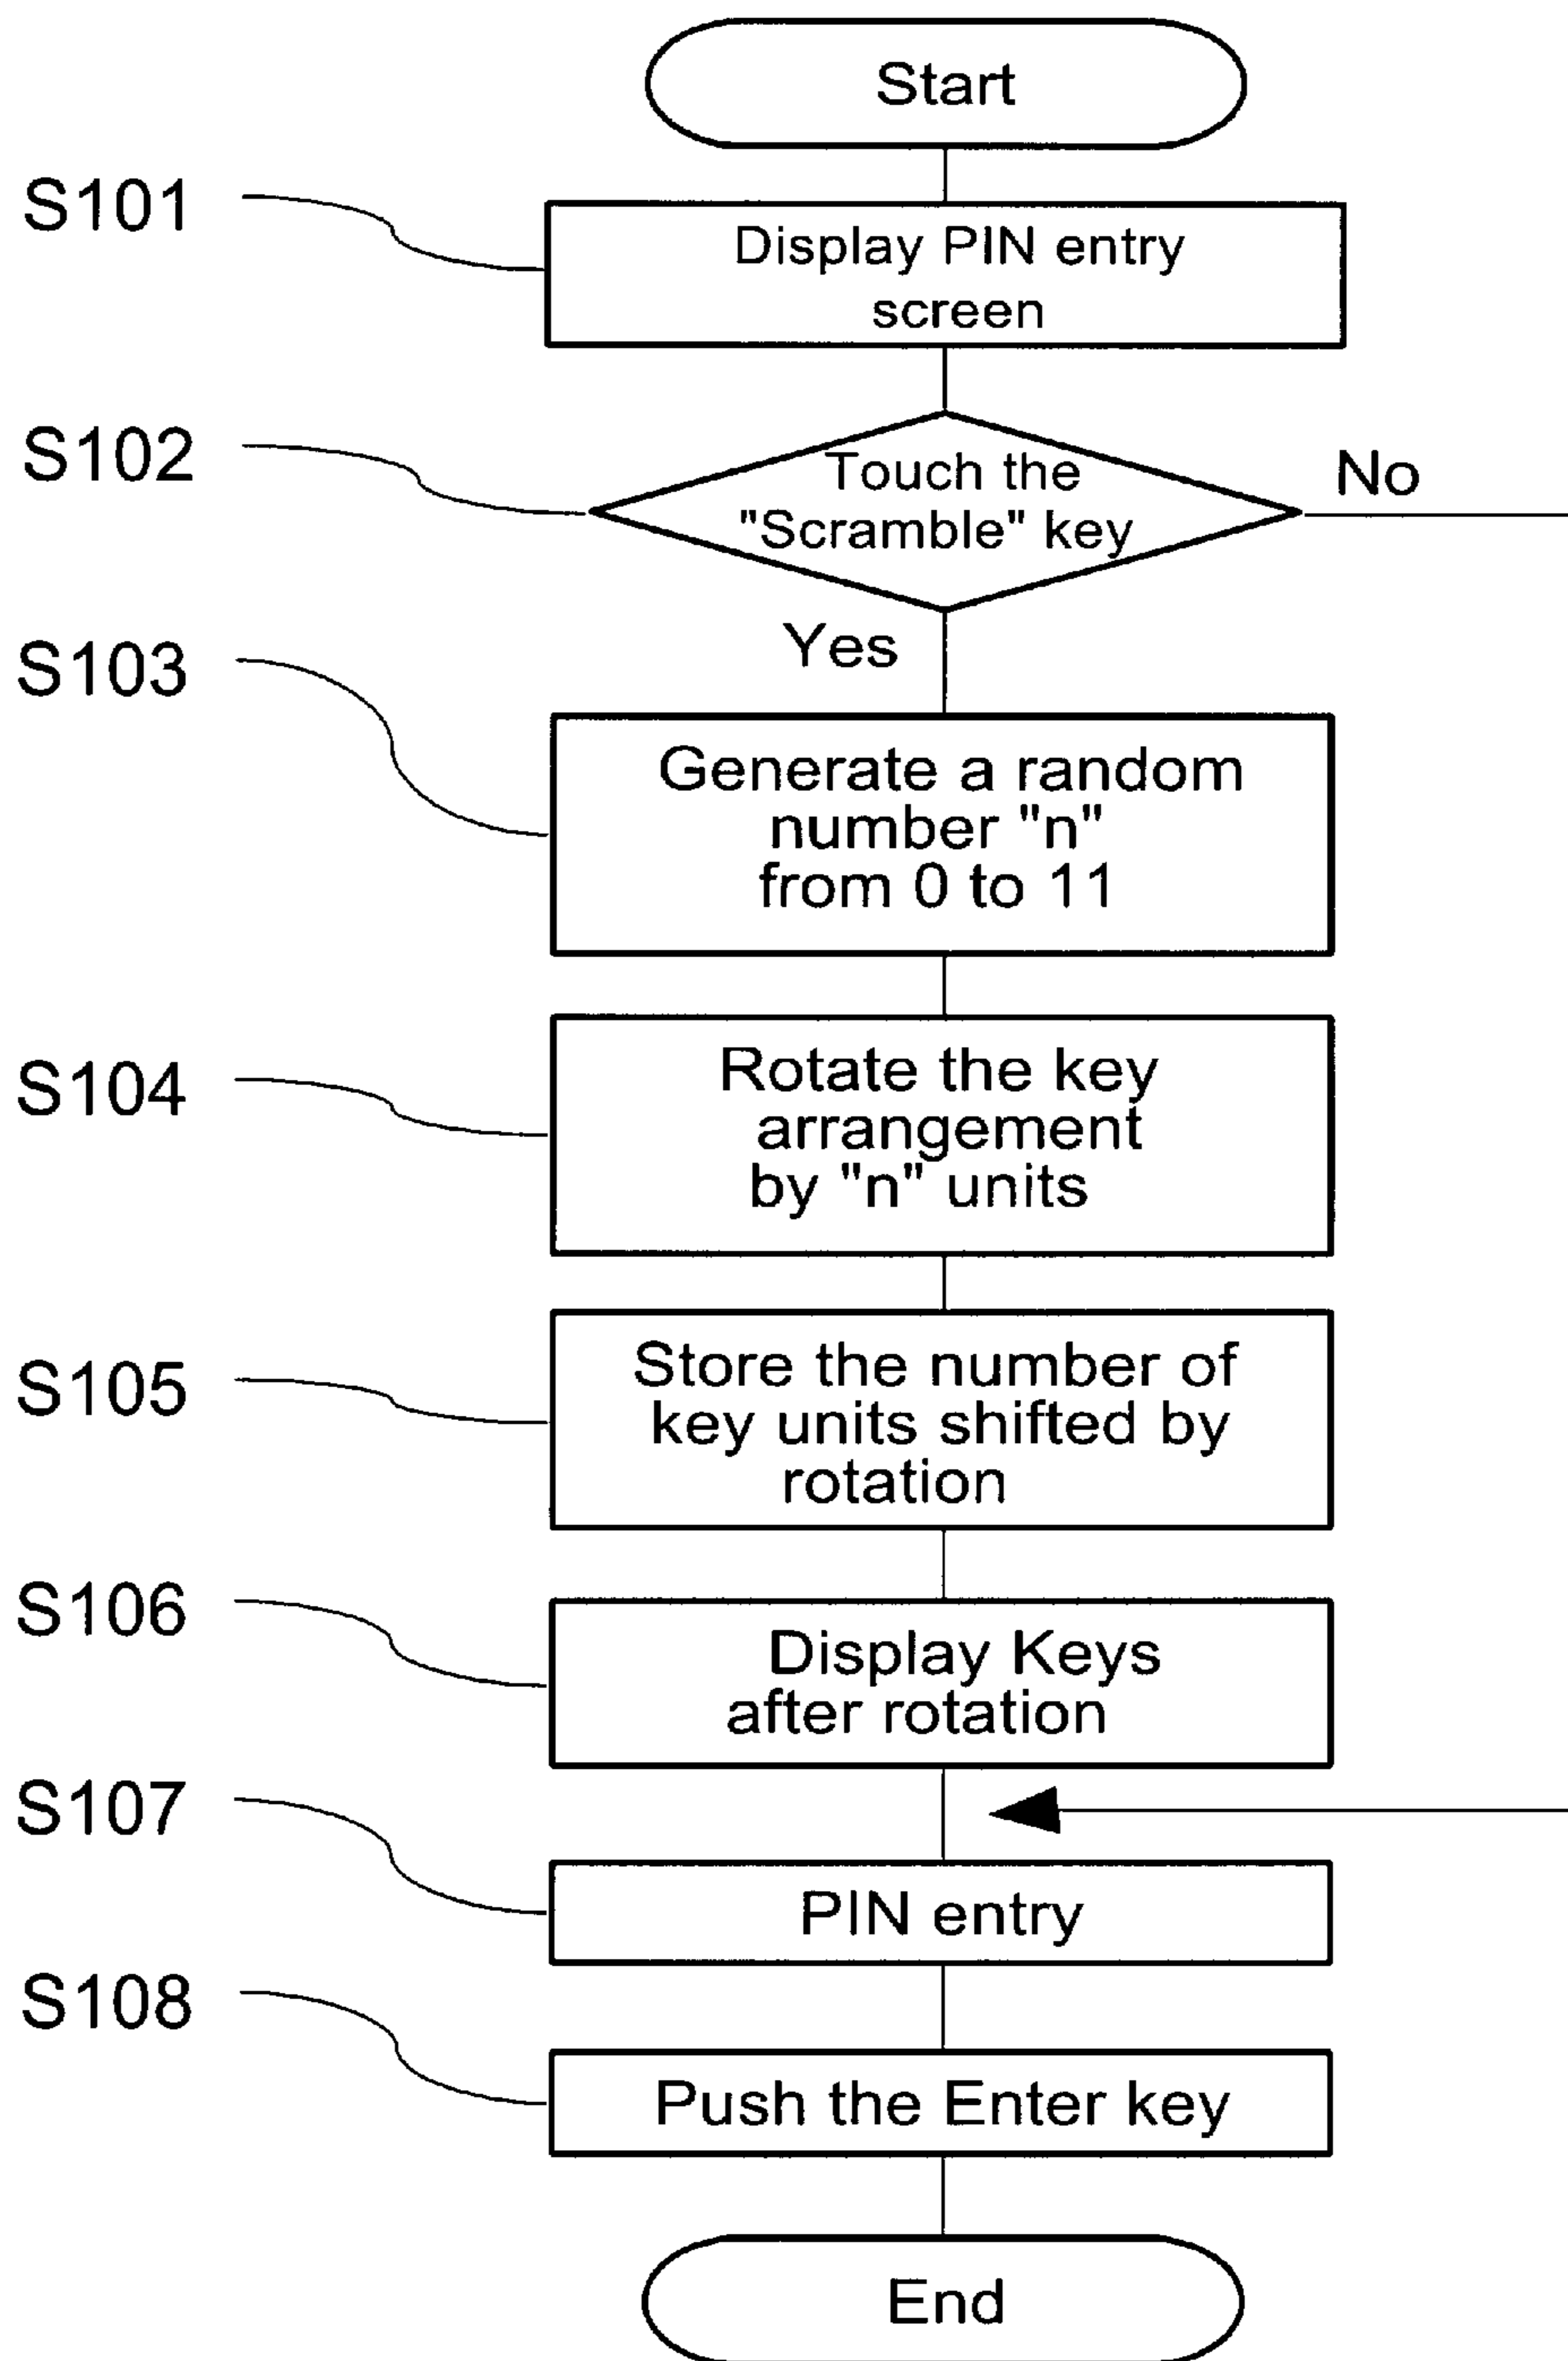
Start

S101
Display PIN entry screen

S102
Touch the "Scramble" key

No

Yes

S103
Generate a random number "n" from 0 to 11

S104
Rotate the key arrangement by "n" units

S105
Store the number of key units shifted by rotation

S106
Display Keys after rotation

S107
PIN entry

S108
Push the Enter key

End